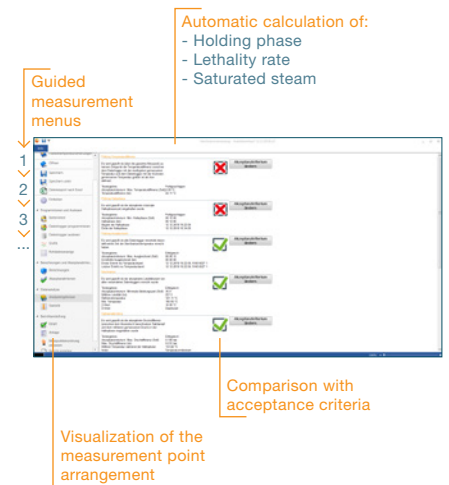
Automatic calculation of:
- Holding phase
- Lethality rate
- Saturated steam

Guided measurement menus

1
2
3
...

Comparison with acceptance criteria

Visualization of the measurement point arrangement